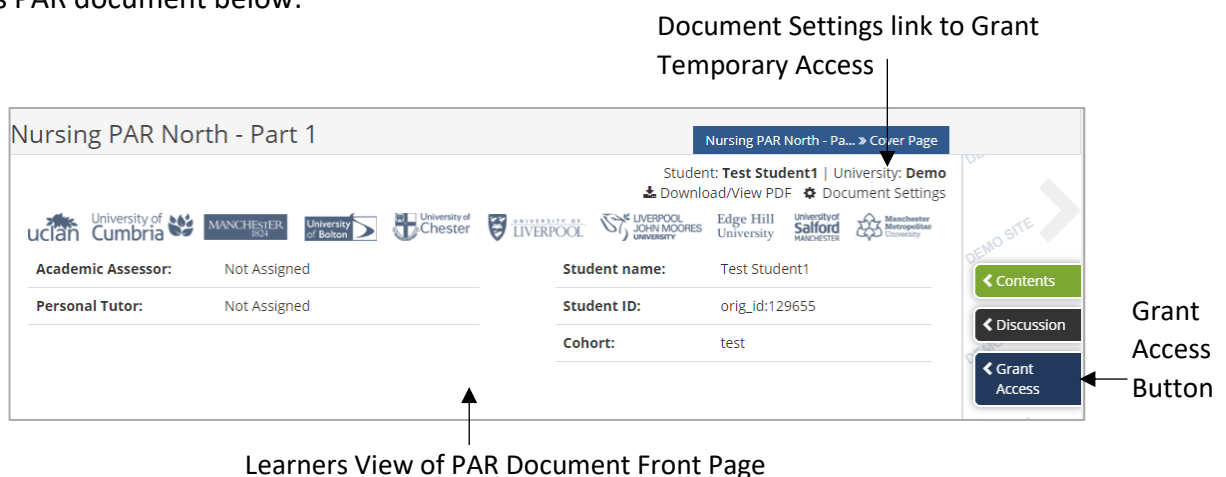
s PAR document below:

Document Settings link to Grant Temporary Access

Nursing PAR North - Part 1

Nursing PAR North - Pa... » Cover Page

Student: **Test Student1** | University: **Demo**

Download/View PDF  Document Settings

uclan University of Cumbria MANCHESTER 1824 University of Bolton University of Chester UNIVERSITY OF LIVERPOOL LIVERPOOL JOHN MOORES UNIVERSITY Edge Hill University University of Salford MANCHESTER Manchester Metropolitan University

| | | | |
|---|---|---|---|
| **Academic Assessor:** | Not Assigned | **Student name:** | Test Student1 |
| **Personal Tutor:** | Not Assigned | **Student ID:** | orig_id:129655 |
| | | **Cohort:** | test |

DEMO SITE

DEMO SITE

Contents

Discussion

Grant Access

Grant Access Button

Learners View of PAR Document Front Page